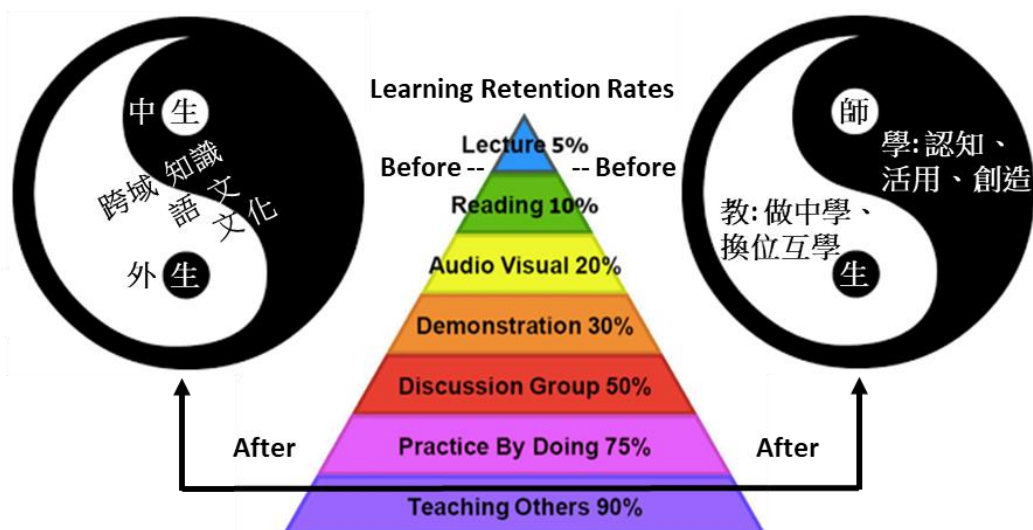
中 生

跨域 知識 語 文 文化

外 生

Learning Retention Rates

Before -- -- Before

Lecture 5%

Reading 10%

Audio Visual 20%

Demonstration 30%

Discussion Group 50%

Practice By Doing 75%

Teaching Others 90%

After

After

師

學: 認知、活用、創造

教: 做中學、換位互學

生